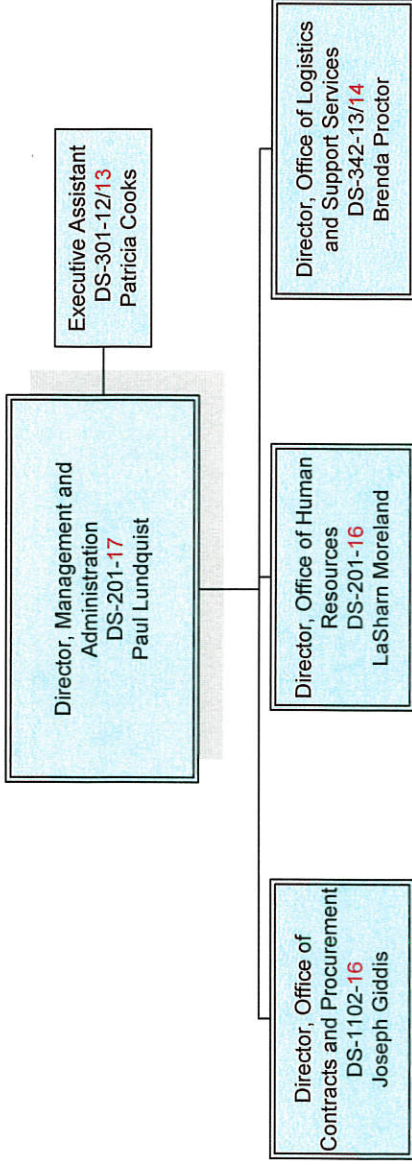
Director, Management and Administration
DS-201-17
Paul Lundquist

Executive Assistant
DS-301-12/13
Patricia Cooks

Director, Office of Contracts and Procurement
DS-1102-16
Joseph Giddis

Director, Office of Human Resources
DS-201-16
LaSharn Moreland

Director, Office of Logistics and Support Services
DS-342-13/14
Brenda Proctor